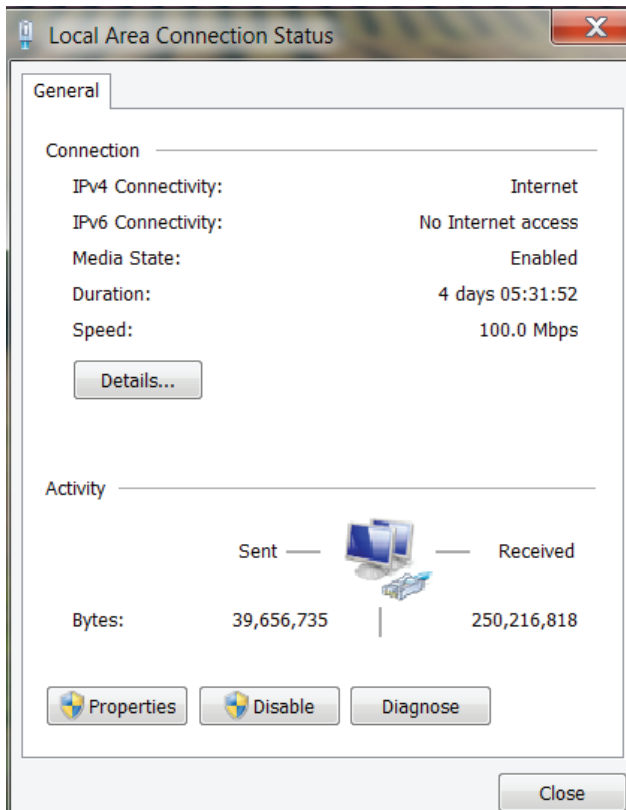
Local Area Connection Status

General

Connection

IPv4 Connectivity: Internet

IPv6 Connectivity: No Internet access

Media State: Enabled

Duration: 4 days 05:31:52

Speed: 100.0 Mbps

Details...

Activity

Sent — — Received

Bytes: 39,656,735 250,216,818

Properties

Disable

Diagnose

Close